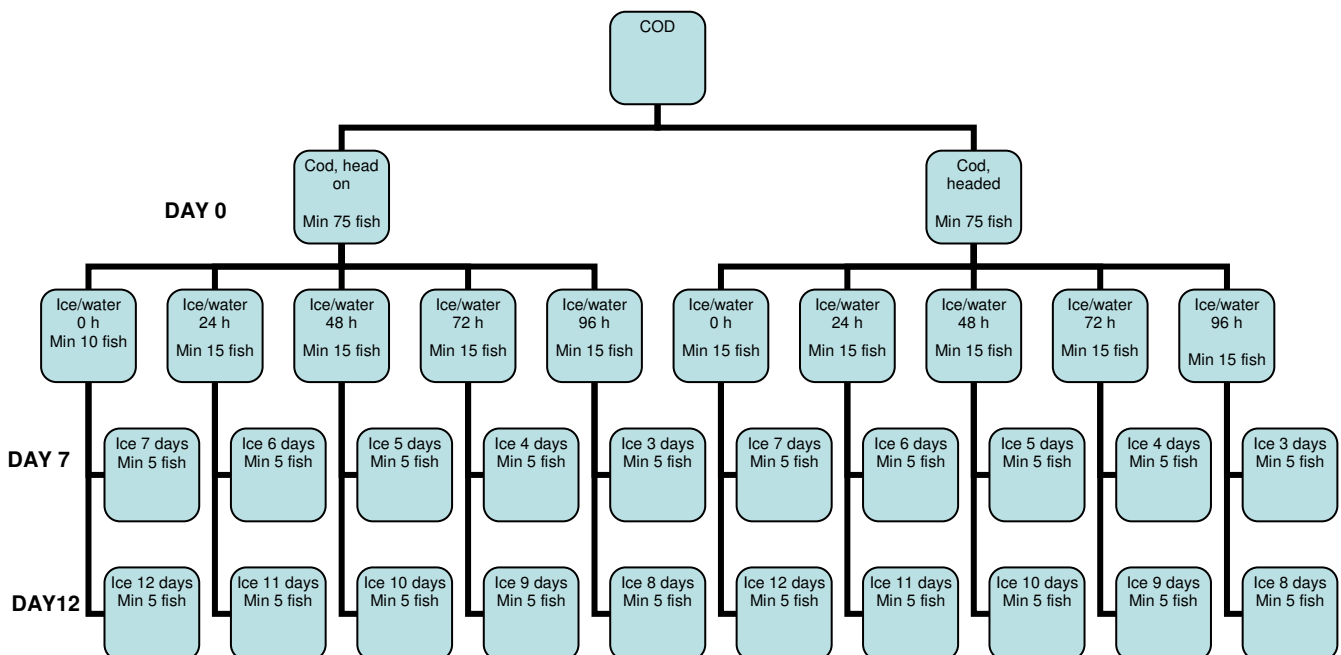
COD

Cod, head on
Min 75 fish

Cod, headed
Min 75 fish

DAY 0

Ice/water 0 h Min 10 fish

Ice/water 24 h Min 15 fish

Ice/water 48 h Min 15 fish

Ice/water 72 h Min 15 fish

Ice/water 96 h Min 15 fish

Ice/water 0 h Min 15 fish

Ice/water 24 h Min 15 fish

Ice/water 48 h Min 15 fish

Ice/water 72 h Min 15 fish

Ice/water 96 h Min 15 fish

DAY 7

Ice 7 days Min 5 fish

Ice 6 days Min 5 fish

Ice 5 days Min 5 fish

Ice 4 days Min 5 fish

Ice 3 days Min 5 fish

Ice 7 days Min 5 fish

Ice 6 days Min 5 fish

Ice 5 days Min 5 fish

Ice 4 days Min 5 fish

Ice 3 days Min 5 fish

DAY12

Ice 12 days Min 5 fish

Ice 11 days Min 5 fish

Ice 10 days Min 5 fish

Ice 9 days Min 5 fish

Ice 8 days Min 5 fish

Ice 12 days Min 5 fish

Ice 11 days Min 5 fish

Ice 10 days Min 5 fish

Ice 9 days Min 5 fish

Ice 8 days Min 5 fish